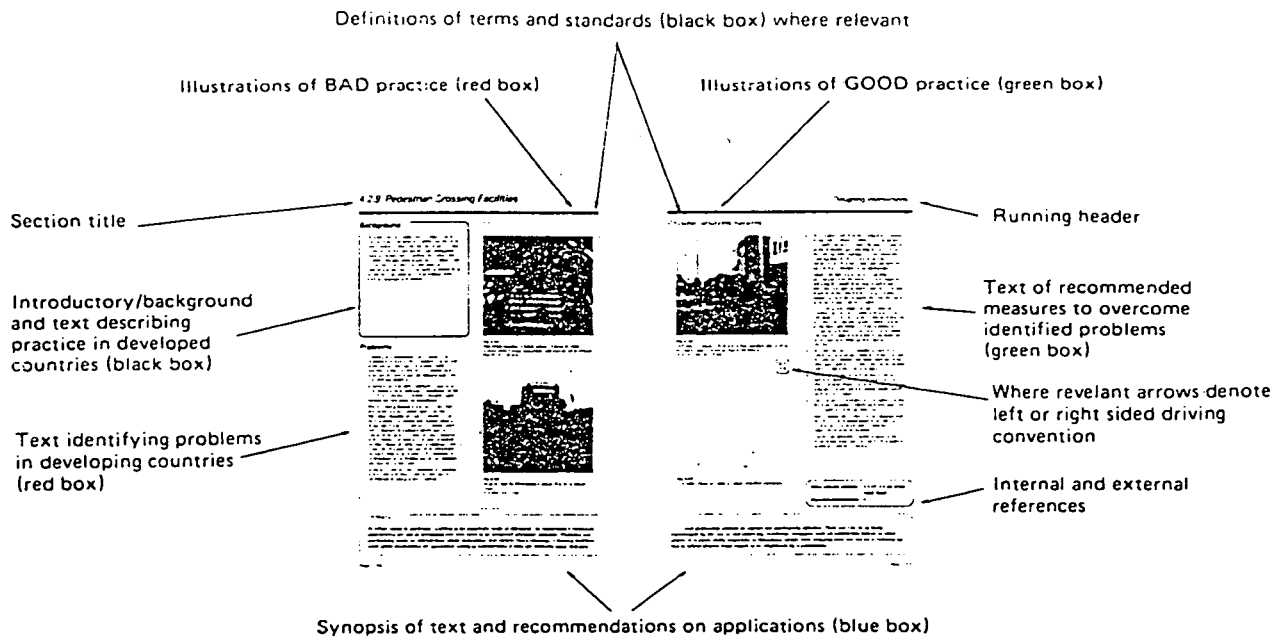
Definitions of terms and standards (black box) where relevant

Illustrations of BAD practice (red box)

Illustrations of GOOD practice (green box)

Section title

4.2.9 Pedestrian Crossing Facilities

Running header

Introductory/background and text describing practice in developed countries (black box)

Text of recommended measures to overcome identified problems (green box)

Where revelant arrows denote left or right sided driving convention

Text identifying problems in developing countries (red box)

Internal and external references

Synopsis of text and recommendations on applications (blue box)